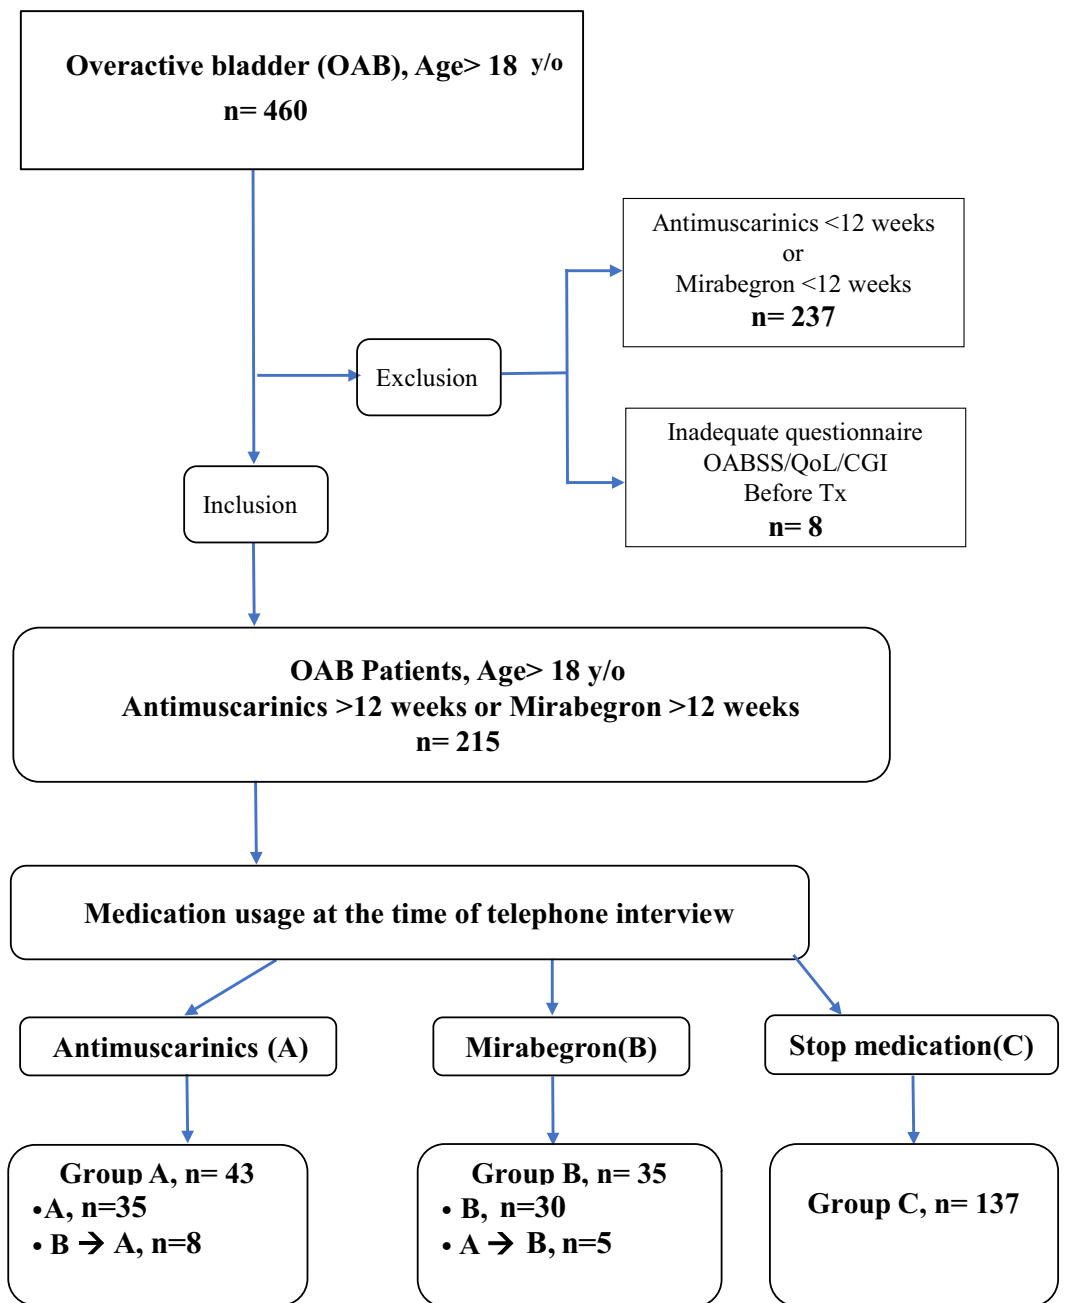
Overactive bladder (OAB), Age> 18 y/o
n= 460

Antimuscarinics <12 weeks
or
Mirabegron <12 weeks
n= 237

Exclusion

Inadequate questionnaire
OABSS/QoL/CGI
Before Tx
n= 8

Inclusion

OAB Patients, Age> 18 y/o
Antimuscarinics >12 weeks or Mirabegron >12 weeks
n= 215

Medication usage at the time of telephone interview

Antimuscarinics (A)

Mirabegron(B)

Stop medication(C)

Group A, n= 43
•A, n=35
• B → A, n=8

Group B, n= 35
• B, n=30
• A → B, n=5

Group C, n= 137